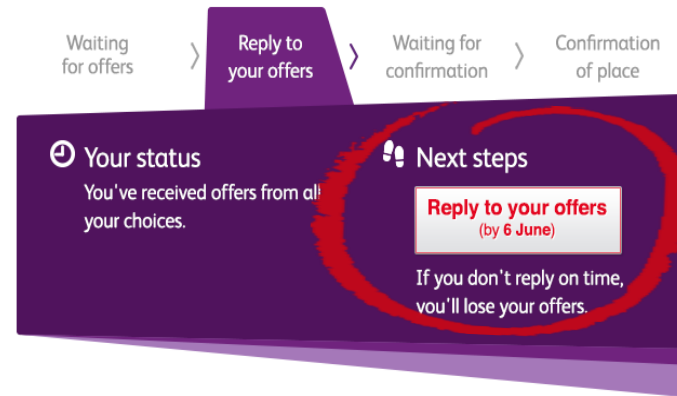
Waiting for offers

Reply to your offers

Waiting for confirmation

Confirmation of place

Your status

You've received offers from all your choices.

Next steps

Reply to your offers
(by 6 June)

If you don't reply on time, you'll lose your offers.